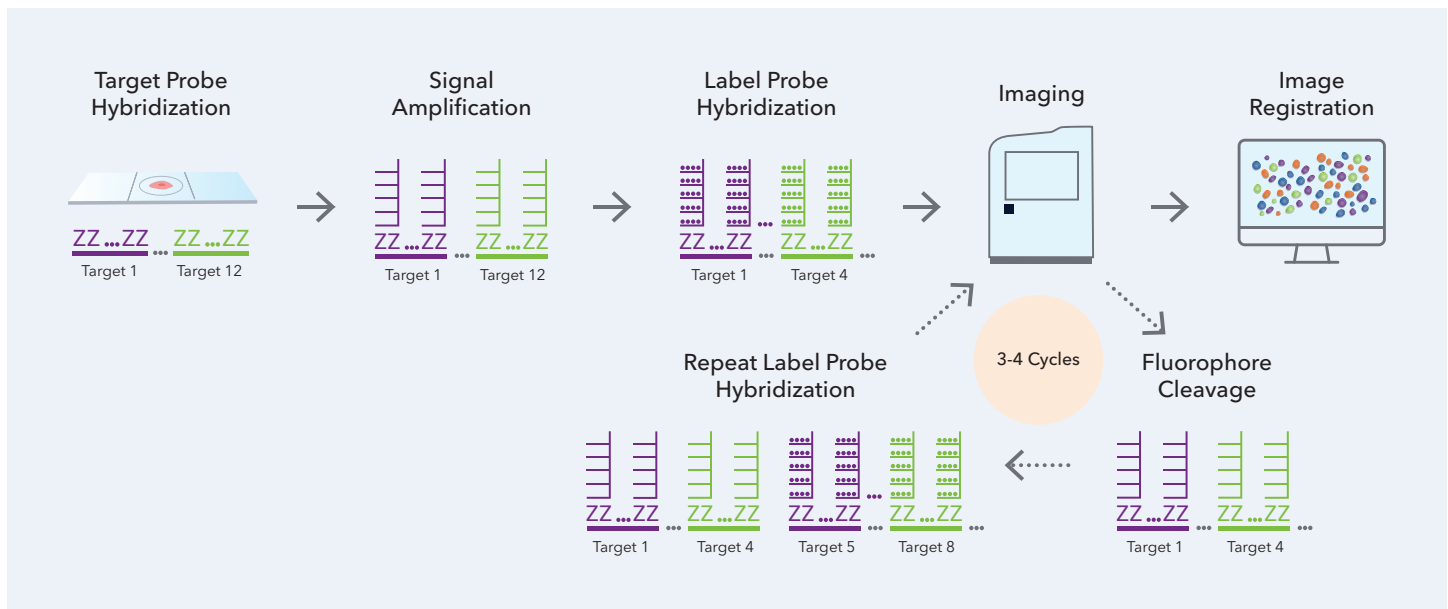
Target Probe Hybridization

ZZ...ZZ ... ZZ...ZZ
Target 1   Target 12

Signal Amplification

ZZ...ZZ ... ZZ...ZZ
Target 1   Target 12

Label Probe Hybridization

ZZ...ZZ ... ZZ...ZZ ...
Target 1   Target 4

Imaging

Image Registration

3-4 Cycles

Fluorophore Cleavage

ZZ...ZZ ... ZZ...ZZ ...
Target 1   Target 4

Repeat Label Probe Hybridization

ZZ...ZZ ... ZZ...ZZ ... ZZ...ZZ ... ZZ...ZZ ...
Target 1   Target 4   Target 5   Target 8